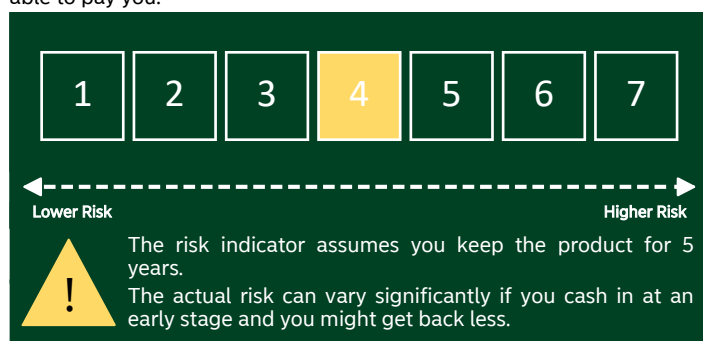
able to pay you.

1 2 3 4 5 6 7

Lower Risk

Higher Risk

!

The risk indicator assumes you keep the product for 5 years.

The actual risk can vary significantly if you cash in at an early stage and you might get back less.